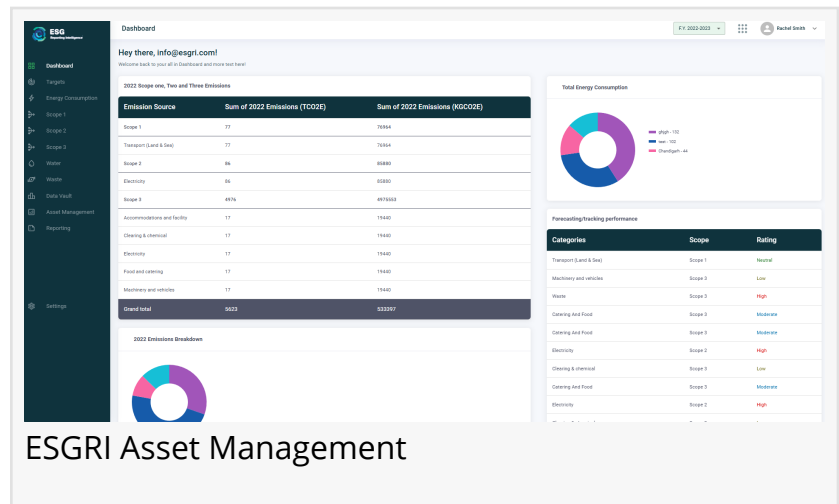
ESG
Reporting Intelligence

Dashboard
Targets
Energy Consumption
Scope 1
Scope 2
Scope 3
Water
Waste
Data Vault
Asset Management
Reporting

Settings

Dashboard

F.Y. 2022-2023

Rachel Smith

Hey there, info@esgri.com!

Welcome back to your all in Dashboard and more text here!

2022 Scope one, Two and Three Emissions

| Emission Source | Sum of 2022 Emissions (TCO2E) | Sum of 2022 Emissions (KGCO2E) |
|---|---|---|
| Scope 1 | 77 | 76964 |
| Transport (Land & Sea) | 77 | 76964 |
| Scope 2 | 86 | 85880 |
| Electricity | 86 | 85880 |
| Scope 3 | 4976 | 4975553 |
| Accommodations and facility | 17 | 19440 |
| Cleaning & chemical | 17 | 19440 |
| Electricity | 17 | 19440 |
| Food and catering | 17 | 19440 |
| Machinery and vehicles | 17 | 19440 |
| Grand total | 5623 | 533397 |

2022 Emissions Breakdown

Total Energy Consumption

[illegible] - 150
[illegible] - 100
Chandigarh - 44

Forecasting/tracking performance

| Categories | Scope | Rating |
|---|---|---|
| Transport (Land & Sea) | Scope 1 | Neutral |
| Machinery and vehicles | Scope 3 | Low |
| Waste | Scope 3 | High |
| Catering And Food | Scope 3 | Moderate |
| Catering And Food | Scope 3 | Moderate |
| Electricity | Scope 2 | High |
| Cleaning & chemical | Scope 3 | Low |
| Catering And Food | Scope 3 | Moderate |
| Electricity | Scope 2 | High |

ESGRI Asset Management